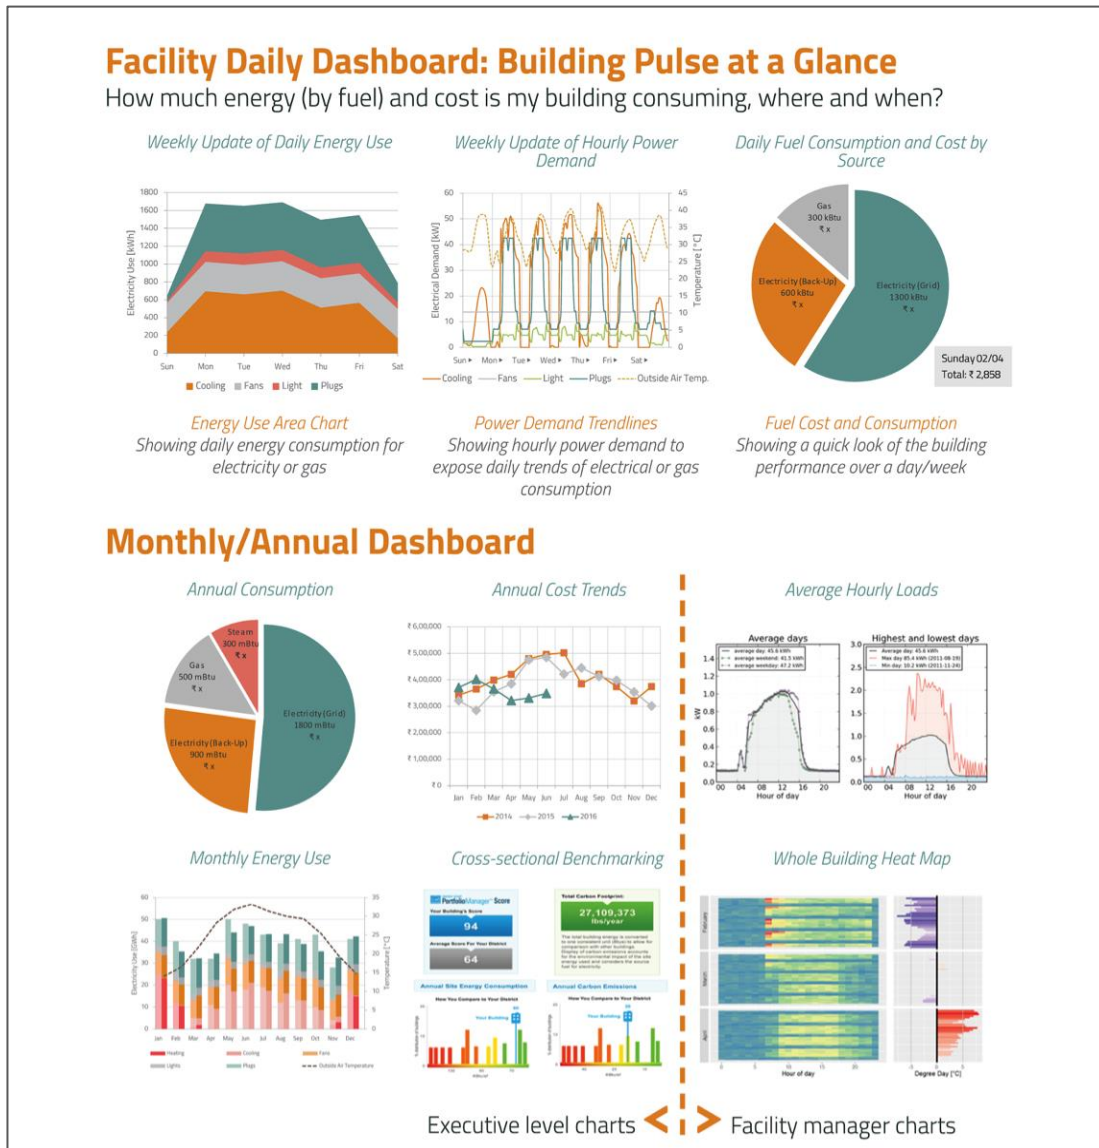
Facility Daily Dashboard: Building Pulse at a Glance

How much energy (by fuel) and cost is my building consuming, where and when?

Weekly Update of Daily Energy Use

1800
1600
1400
1200
1000
800
600
400
200
0

Electricity Use [kWh]

Sun Mon Tue Wed Thu Fri Sat

Cooling Fans Light Plugs

Weekly Update of Hourly Power Demand

60
50
40
30
20
10
0

Electrical Demand [kW]

45
40
35
30
25
20
15
10
5
0

Temperature [°C]

Sun Mon Tue Wed Thu Fri Sat

Cooling Fans Light Plugs Outside Air Temp.

Daily Fuel Consumption and Cost by Source

Gas
300 kBtu
₹ x

Electricity (Back-Up)
600 kBtu
₹ x

Electricity (Grid)
1300 kBtu
₹ x

Sunday 02/04
Total: ₹ 2,858

Energy Use Area Chart
Showing daily energy consumption for electricity or gas

Power Demand Trendlines
Showing hourly power demand to expose daily trends of electrical or gas consumption

Fuel Cost and Consumption
Showing a quick look of the building performance over a day/week

Monthly/Annual Dashboard

Annual Consumption

Steam
300 mBtu
₹ x

Gas
500 mBtu
₹ x

Electricity (Back-Up)
900 mBtu
₹ x

Electricity (Grid)
1800 mBtu
₹ x

Annual Cost Trends

₹ 6,00,000
₹ 5,00,000
₹ 4,00,000
₹ 3,00,000
₹ 2,00,000
₹ 1,00,000
₹ 0

Jan Feb Mar Apr May Jun Jul Aug Sep Oct Nov Dec

2014 2015 2016

Average Hourly Loads

Average days
average day: 45.6 kWh
average weekend: 41.5 kWh
average weekday: 47.2 kWh

Highest and lowest days
Average day: 45.6 kWh
Max day 85.4 kWh (2011-08-19)
Min day: 10.2 kWh (2011-11-24)

kW

1.4
1.2
1.0
0.8
0.6
0.4
0.2
0.0

3.0
2.5
2.0
1.5
1.0
0.5
0.0

00 04 08 12 16 20
Hour of day

00 04 08 12 16 20
Hour of day

Monthly Energy Use

Cross-sectional Benchmarking

Portfolio Manager Score
Your Building's Score
94
Average Score For Your District
64

Total Carbon Footprint
27,109,373
lbs/year

Annual Site Energy Consumption
How You Compare to Your District
Your Building

Annual Carbon Emissions
How You Compare to Your District
Your Building

Whole Building Heat Map

Hour of day
Degree Day [°C]

Executive level charts < > Facility manager charts